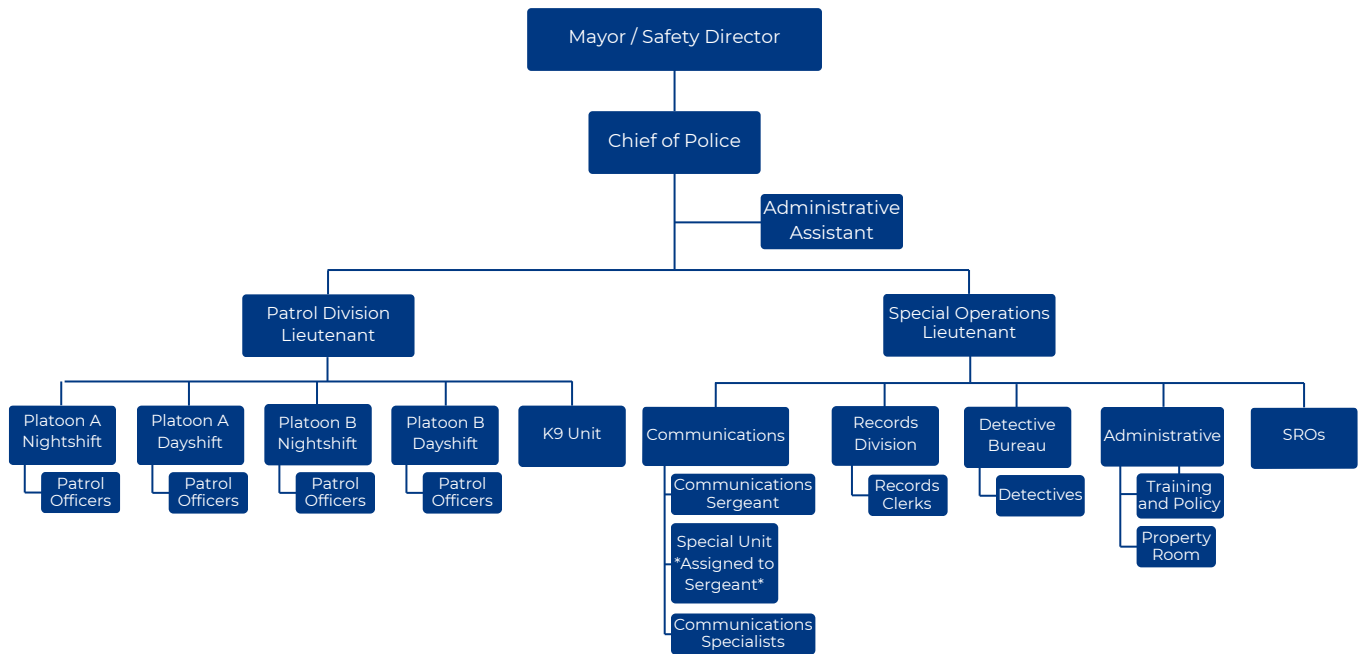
Mayor / Safety Director

Chief of Police

Administrative Assistant

Patrol Division Lieutenant

Special Operations Lieutenant

Platoon A Nightshift

Patrol Officers

Platoon A Dayshift

Patrol Officers

Platoon B Nightshift

Patrol Officers

Platoon B Dayshift

Patrol Officers

K9 Unit

Communications

Communications Sergeant

Special Unit *Assigned to Sergeant*

Communications Specialists

Records Division

Records Clerks

Detective Bureau

Detectives

Administrative

Training and Policy

Property Room

SROs